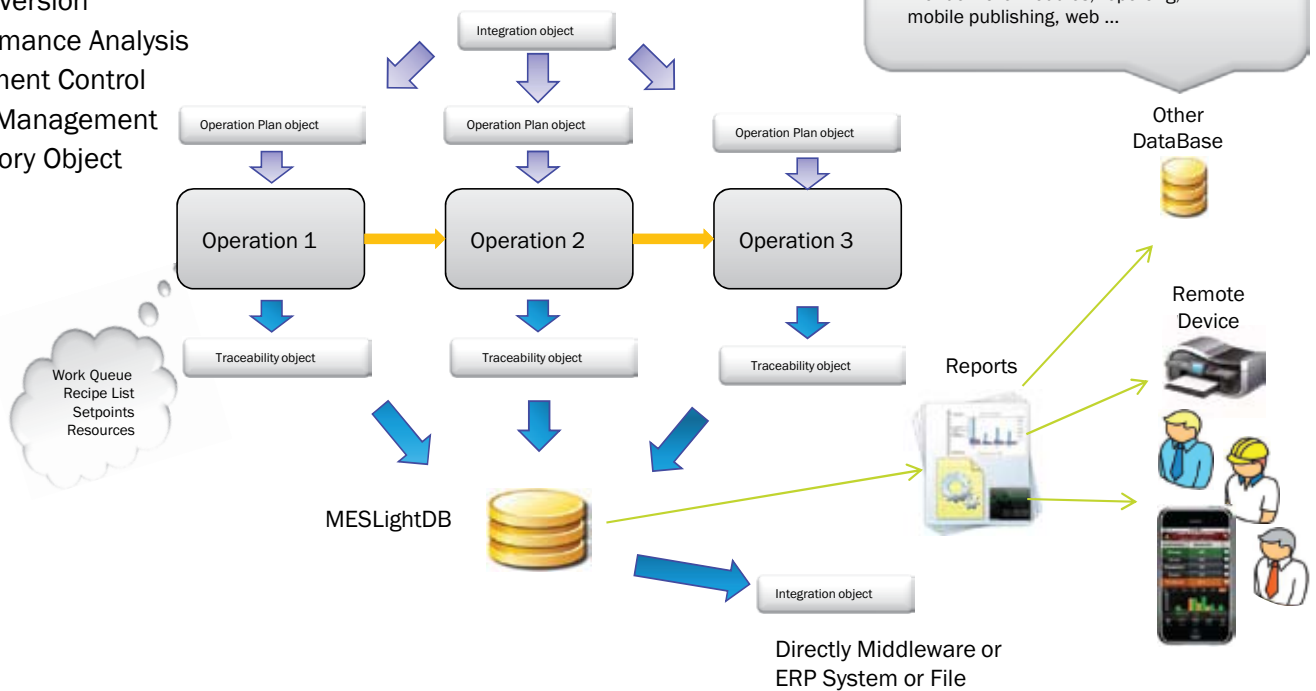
Version
mance Analysis
nent Control
Management
ory Object

Integration object

mobile publishing, web ...

Operation Plan object
Operation Plan object
Operation Plan object

Other DataBase

Operation 1
Operation 2
Operation 3

Remote Device

Traceability object
Traceability object
Traceability object

Reports

Work Queue
Recipe List
Setpoints
Resources

MESLightDB

Integration object

Directly Middleware or ERP System or File